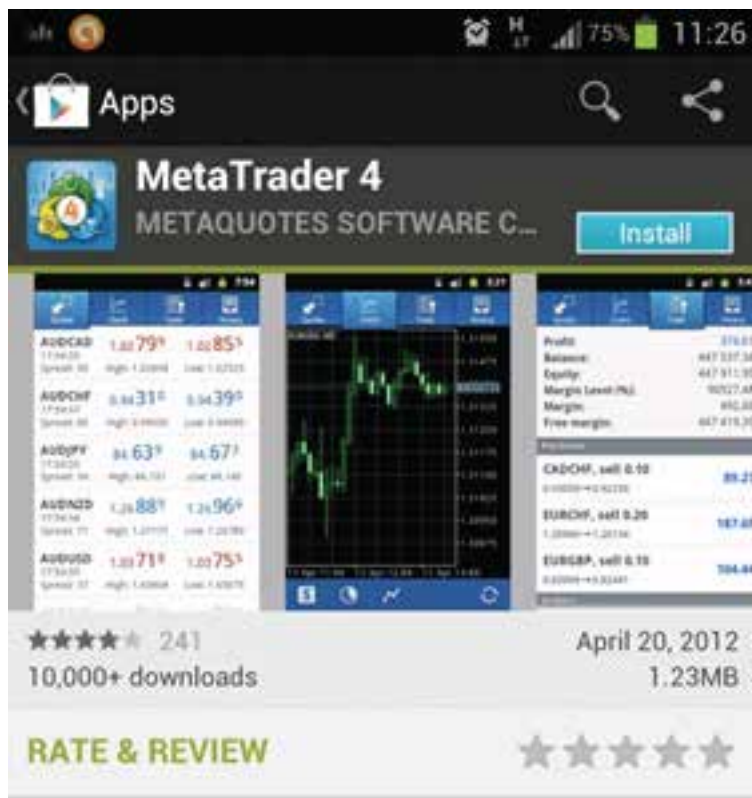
75% 11:26

Apps

MetaTrader 4
METAQUOTES SOFTWARE C...
Install

AUDCAD 1.02 79 1.02 85
AUDCHF 0.94 31 0.94 39
AUDJPY 84.63 84.67
AUDNZD 1.26 88 1.26 96
AUDUSD 1.03 71 1.03 75

Profit:
Balance:
Equity:
Margin Level (%):
Margin:
Free margin:

CADCHF, sell 0.10
EURCHF, sell 0.20
EURGBP, sell 0.10

241
10,000+ downloads
April 20, 2012
1.23MB

RATE & REVIEW